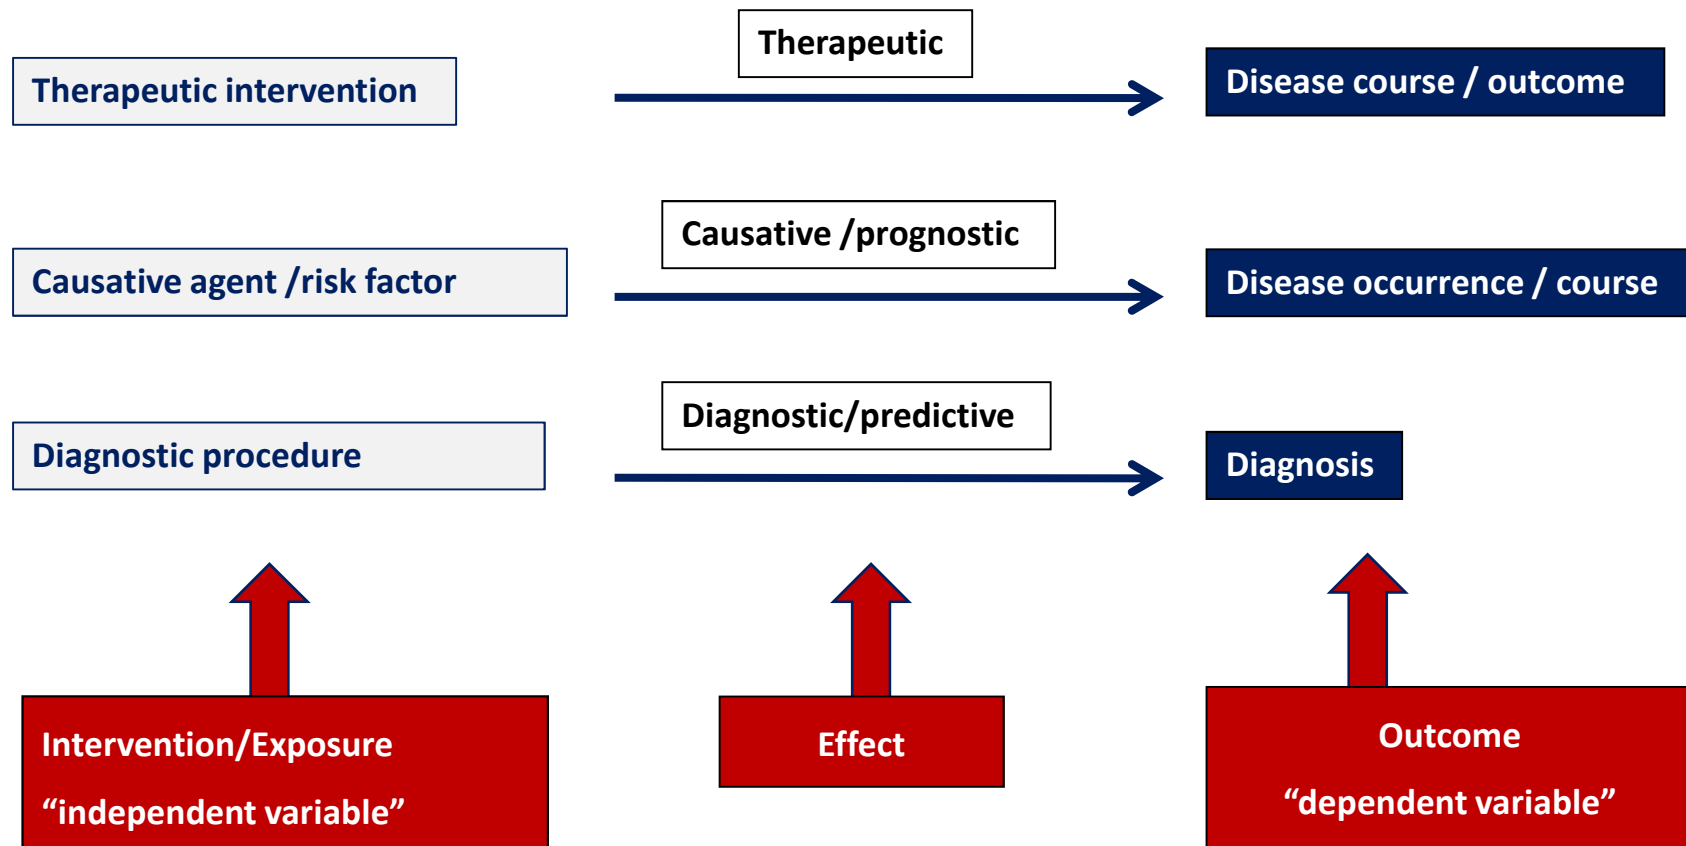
Therapeutic intervention

Therapeutic

Disease course / outcome

Causative agent /risk factor

Causative /prognostic

Disease occurrence / course

Diagnostic procedure

Diagnostic/predictive

Diagnosis

Intervention/Exposure

“independent variable”

Effect

Outcome

“dependent variable”